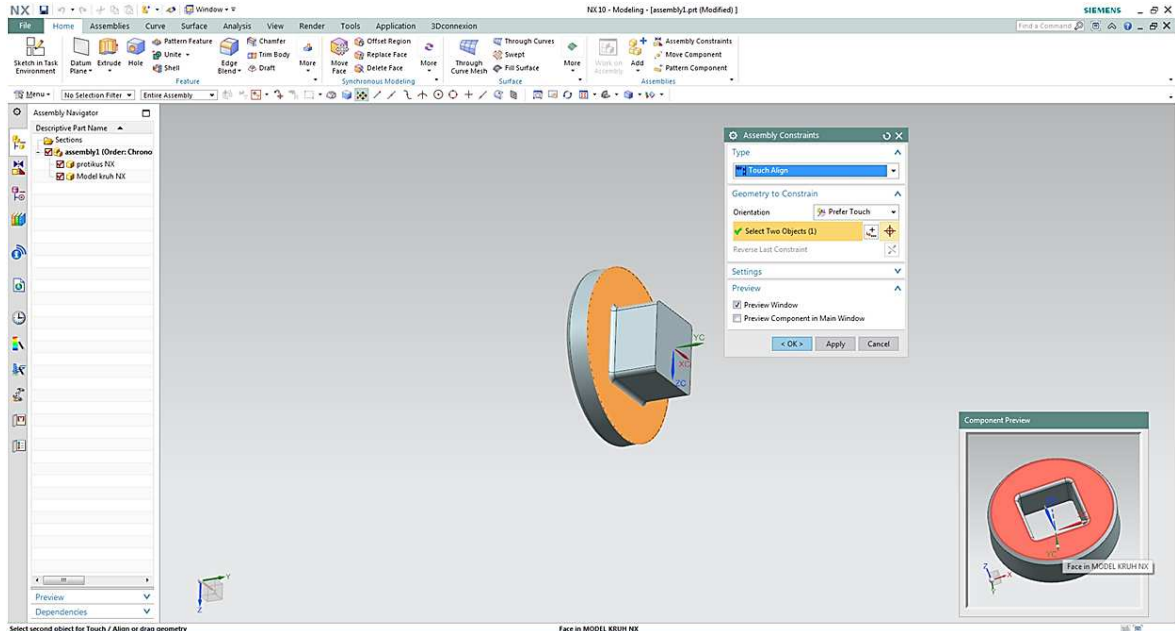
NX Window NX 10 - Modeling - [assembly1.prt (Modified)] SIEMENS

File Home Assemblies Curve Surface Analysis View Render Tools Application 3Dconnexion Find a Command

Sketch in Task Environment Datum Plane Extrude Hole Pattern Feature Unite Shell Edge Blend Chamfer Trim Body Draft More Feature Move Face Offset Region Replace Face Delete Face More Synchronous Modeling Through Curve Mesh Through Curves Swept Fill Surface More Surface Work on Assembly Add Assembly Constraints Move Component Pattern Component Assemblies

Menu No Selection Filter Entire Assembly

Assembly Navigator
Descriptive Part Name
Sections
assembly1 (Order: Chrono
protikus NX
Model kruh NX

Preview
Dependencies

Assembly Constraints
Type
Touch Align
Geometry to Constrain
Orientation Prefer Touch
Select Two Objects (1)
Reverse Last Constraint
Settings
Preview
Preview Window
Preview Component in Main Window
< OK > Apply Cancel

YC XC ZC

Component Preview
YC
Face in MODEL KRUH NX

Select second object for Touch / Align or drag geometry
Face in MODEL KRUH NX